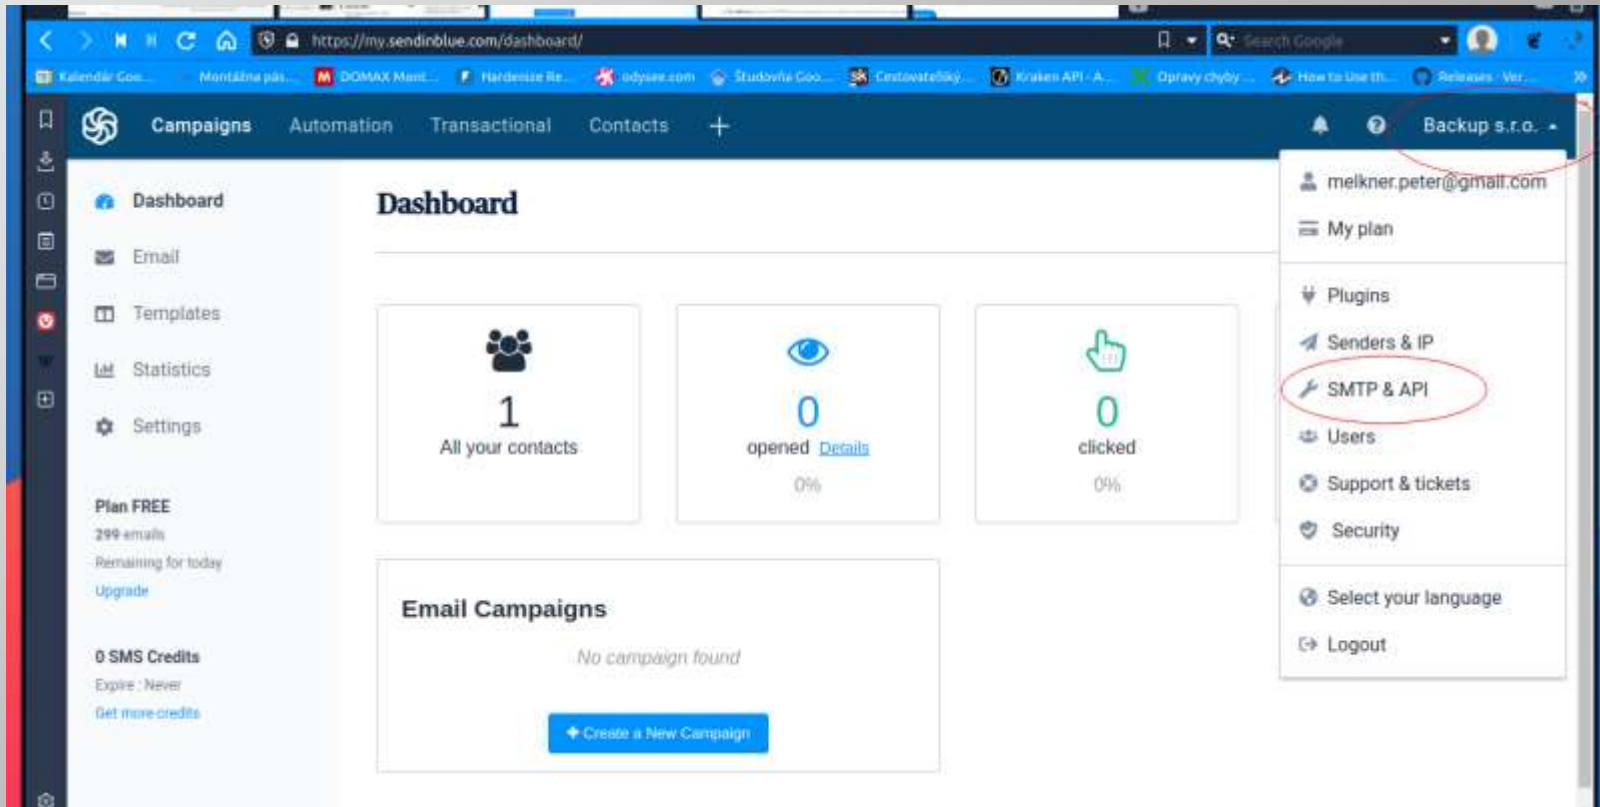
https://my.sendinblue.com/dashboard/

Search Google

Kalendár Goo... Montážna pás... DOMAX Mont... Hardenize Re... odysee.com Študovňa Goo... Cestovateľský... Kraken API - A... Opravy chyby... How to Use th... Releases · Ver...

Campaigns Automation Transactional Contacts +

Backup s.r.o.

melkner.peter@gmail.com
My plan
Plugins
Senders & IP
SMTP & API
Users
Support & tickets
Security
Select your language
Logout

Dashboard
Email
Templates
Statistics
Settings

Plan FREE
299 emails
Remaining for today
Upgrade

0 SMS Credits
Expire : Never
Get more credits

Dashboard

1
All your contacts

0
opened Details
0%

0
clicked
0%

Email Campaigns
No campaign found
Create a New Campaign